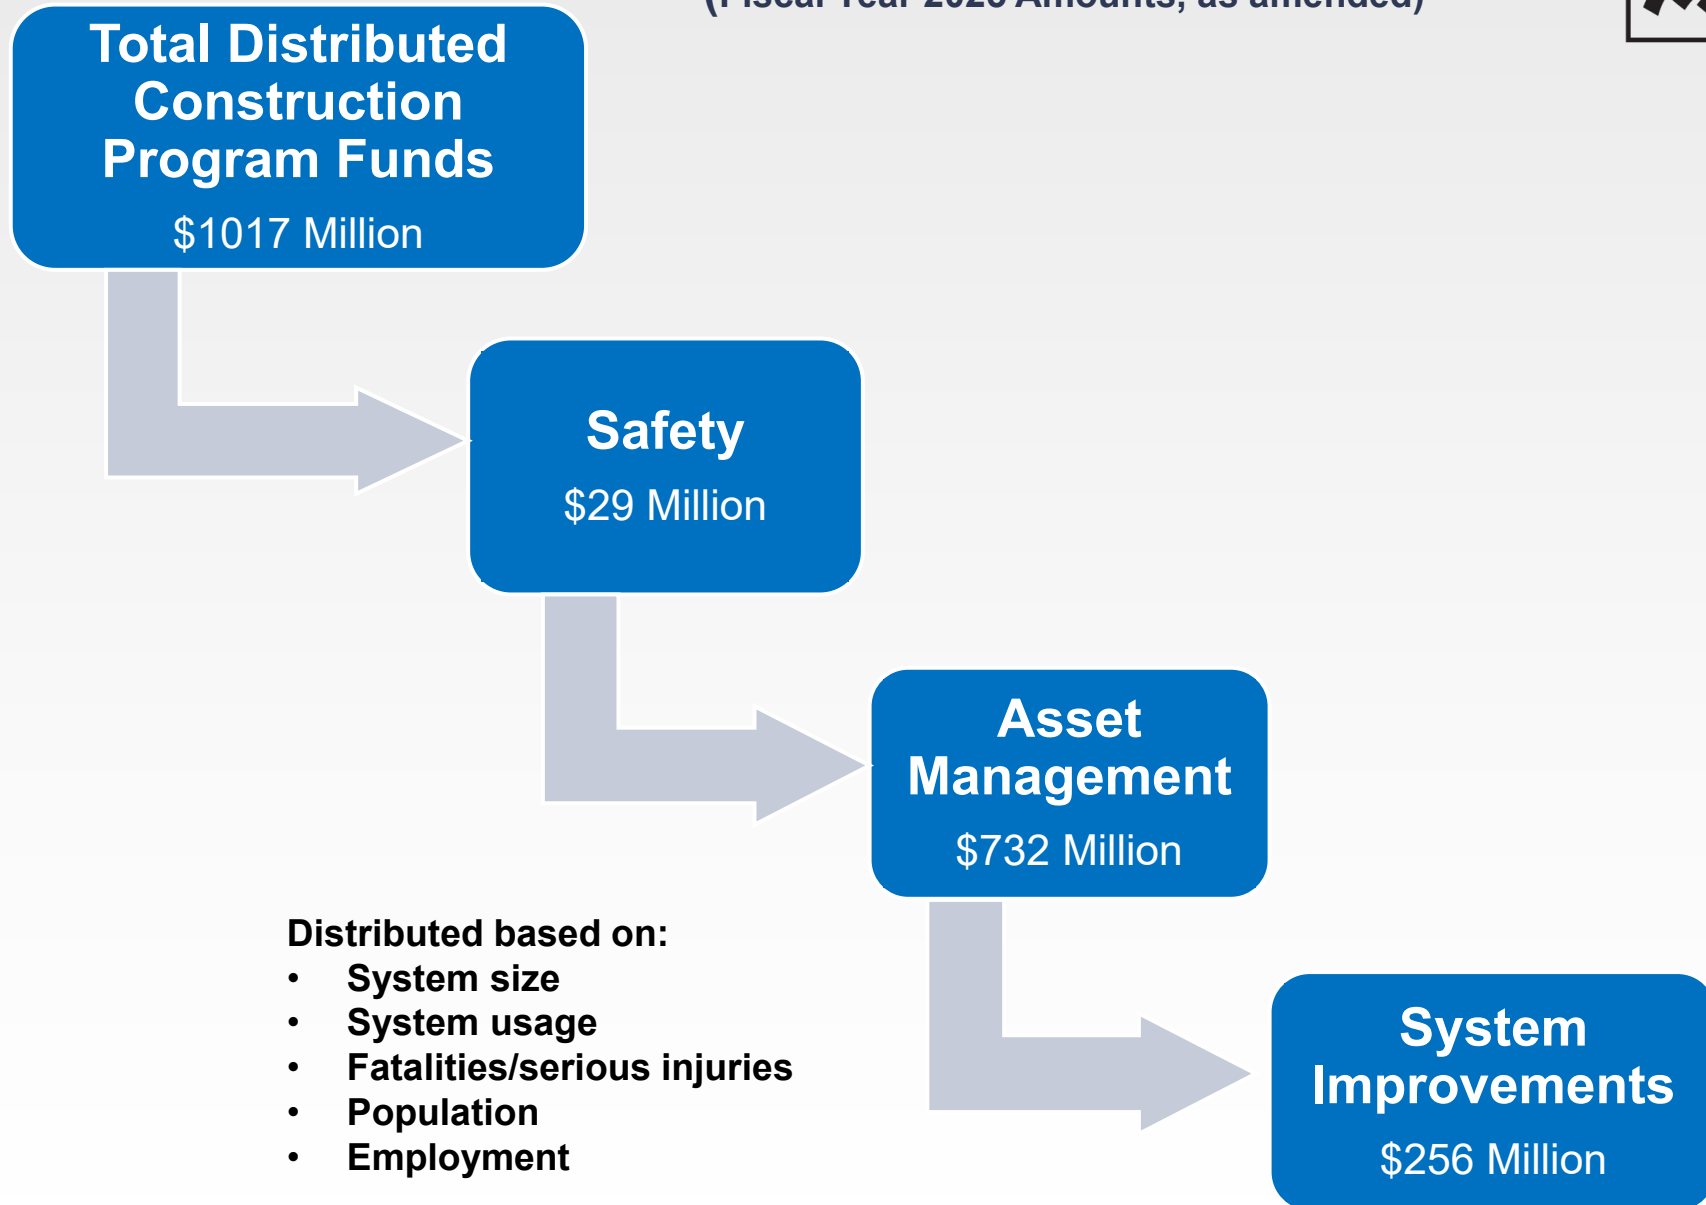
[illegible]

Total Distributed Construction Program Funds

$1017 Million

Safety

$29 Million

Asset Management

$732 Million

Distributed based on:
- System size
- System usage
- Fatalities/serious injuries
- Population
- Employment

System Improvements

$256 Million